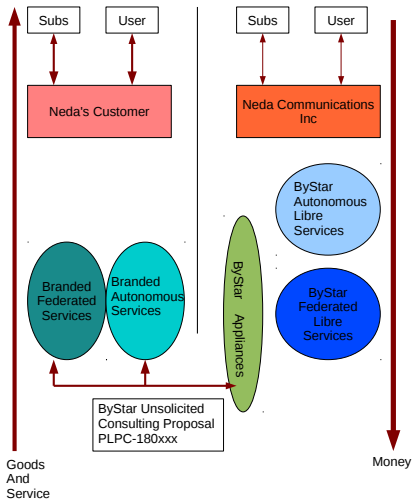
Subs

User

Neda's Customer

Subs

User

Neda Communications Inc

ByStar Autonomous Libre Services

ByStar Federated Libre Services

Branded Federated Services

Branded Autonomous Services

ByStar Appliances

ByStar Unsolicited Consulting Proposal PLPC-180xxx

Goods And Service

Money